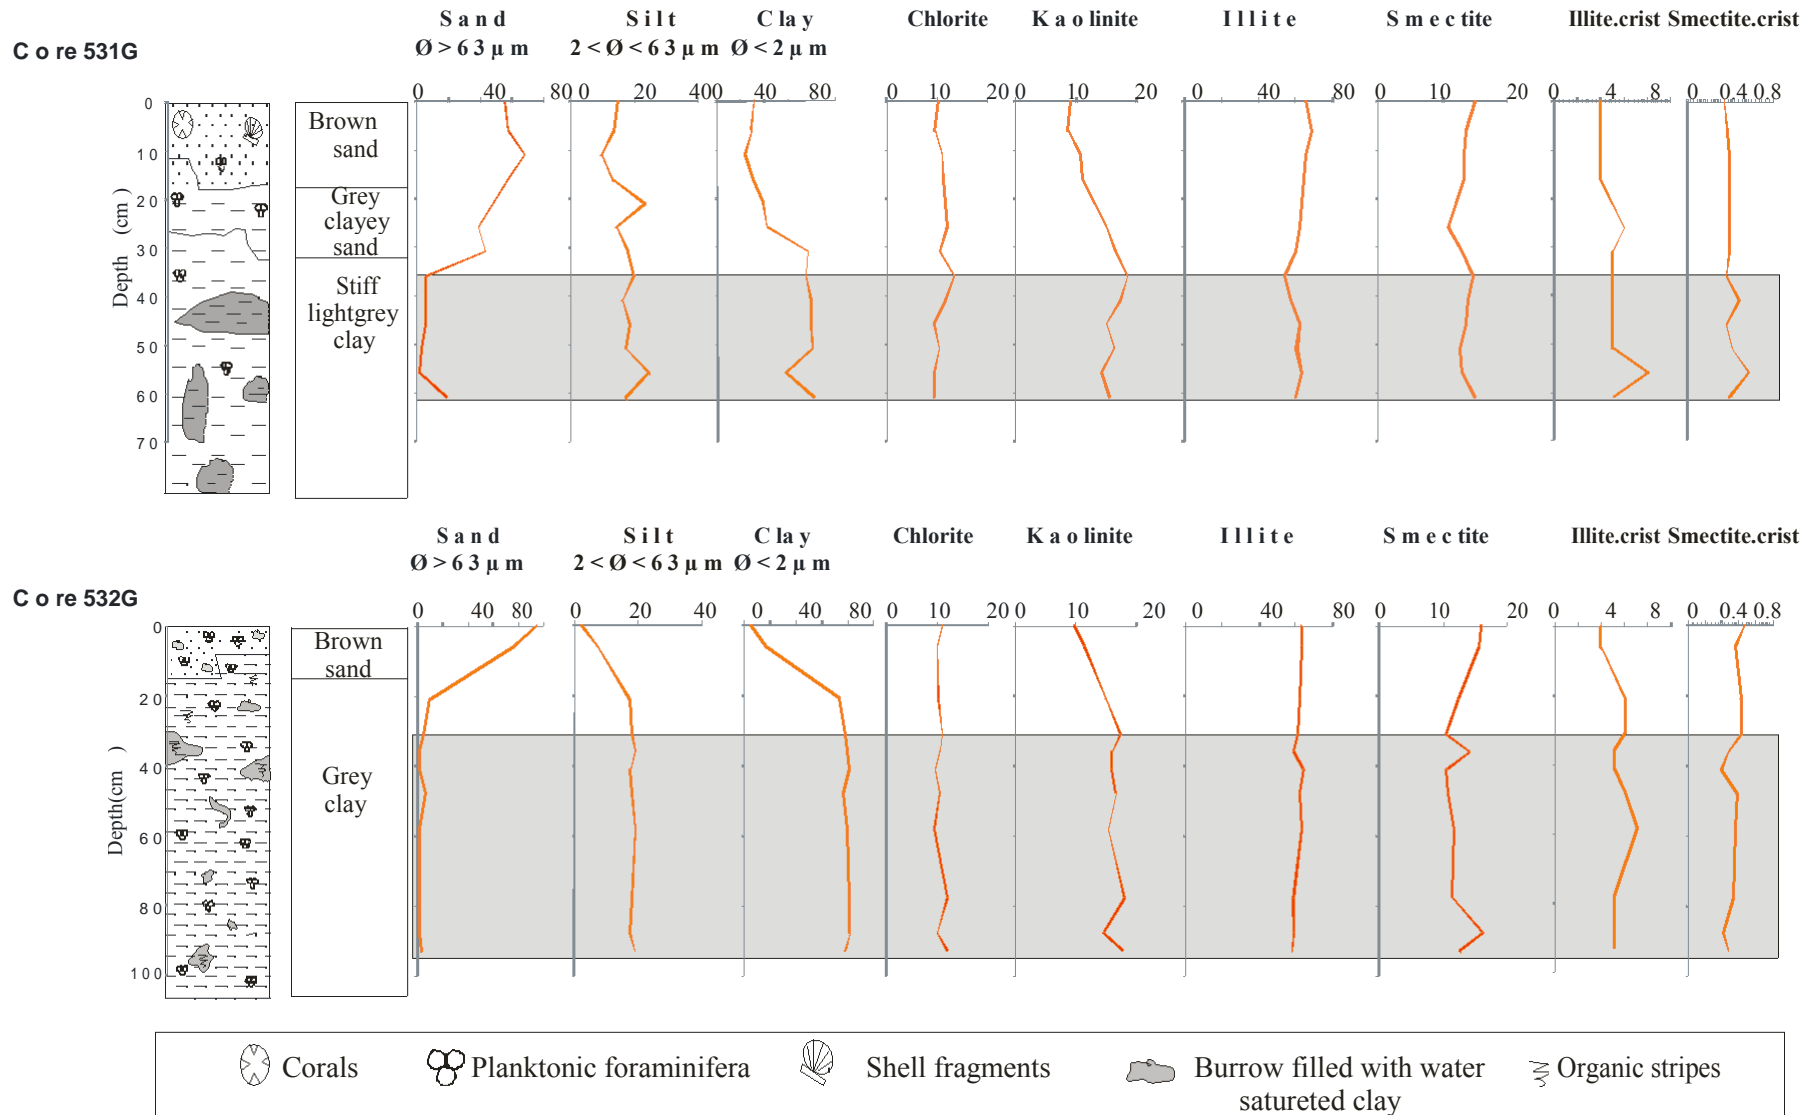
C o re 531G

S a n d
Ø > 6 3 µ m

S i l t
2 < Ø < 6 3 µ m

C la y
Ø < 2 µ m

Chlorite

K a o linite

I l l i t e

S m e c tite

Illite.crist

Smectite.crist

0 40 80 0 20 40 0 40 80 0 10 20 0 10 20 0 40 80 0 10 20 0 4 8 0 0.4 0.8

Depth (cm)

0
10
20
30
40
50
60
70

Brown sand

Grey clayey sand

Stiff lightgrey clay

C o re 532G

S a n d
Ø > 6 3 µ m

S i l t
2 < Ø < 6 3 µ m

C la y
Ø < 2 µ m

Chlorite

K a o linite

I l l i t e

S m e c tite

Illite.crist

Smectite.crist

0 40 80 0 20 40 0 40 80 0 10 20 0 10 20 0 40 80 0 10 20 0 4 8 0 0.4 0.8

Depth(cm)

0
20
40
60
80
100

Brown sand

Grey clay

Corals

Planktonic foraminifera

Shell fragments

Burrow filled with water satureted clay

Organic stripes